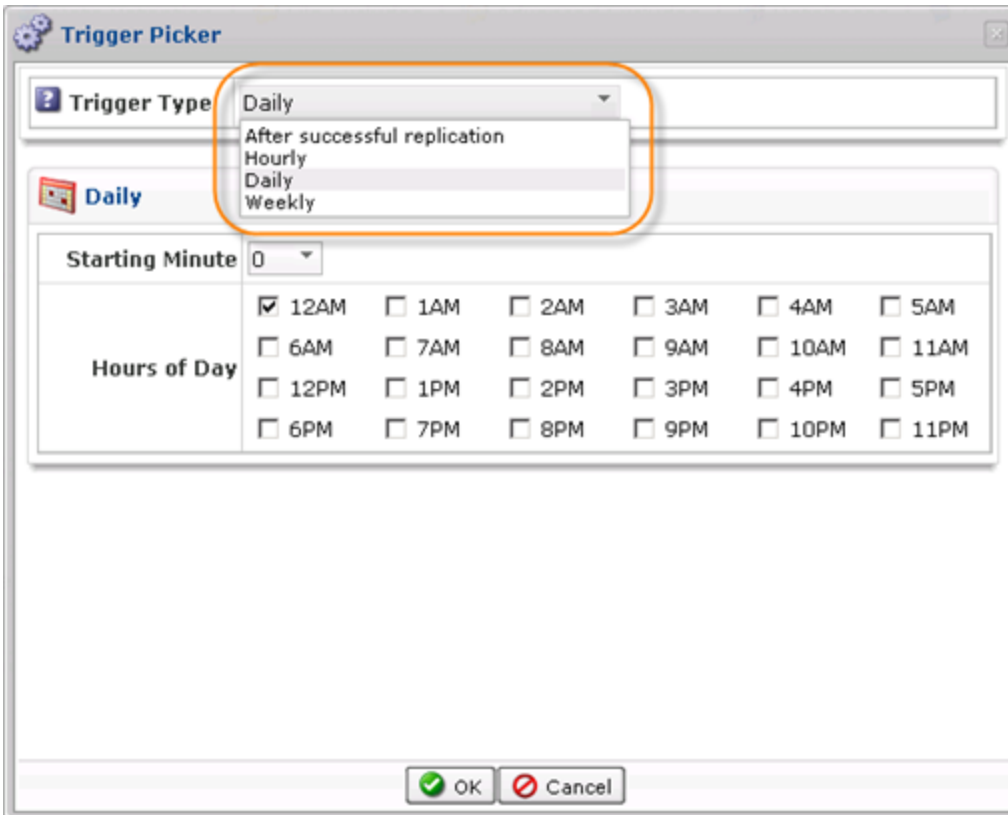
Trigger Picker

Trigger Type Daily

After successful replication
Hourly
Daily
Weekly

Daily

Starting Minute 0

| Hours of Day | 12AM | 1AM | 2AM | 3AM | 4AM | 5AM |
|---|---|---|---|---|---|---|
| | 6AM | 7AM | 8AM | 9AM | 10AM | 11AM |
| | 12PM | 1PM | 2PM | 3PM | 4PM | 5PM |
| | 6PM | 7PM | 8PM | 9PM | 10PM | 11PM |

OK Cancel